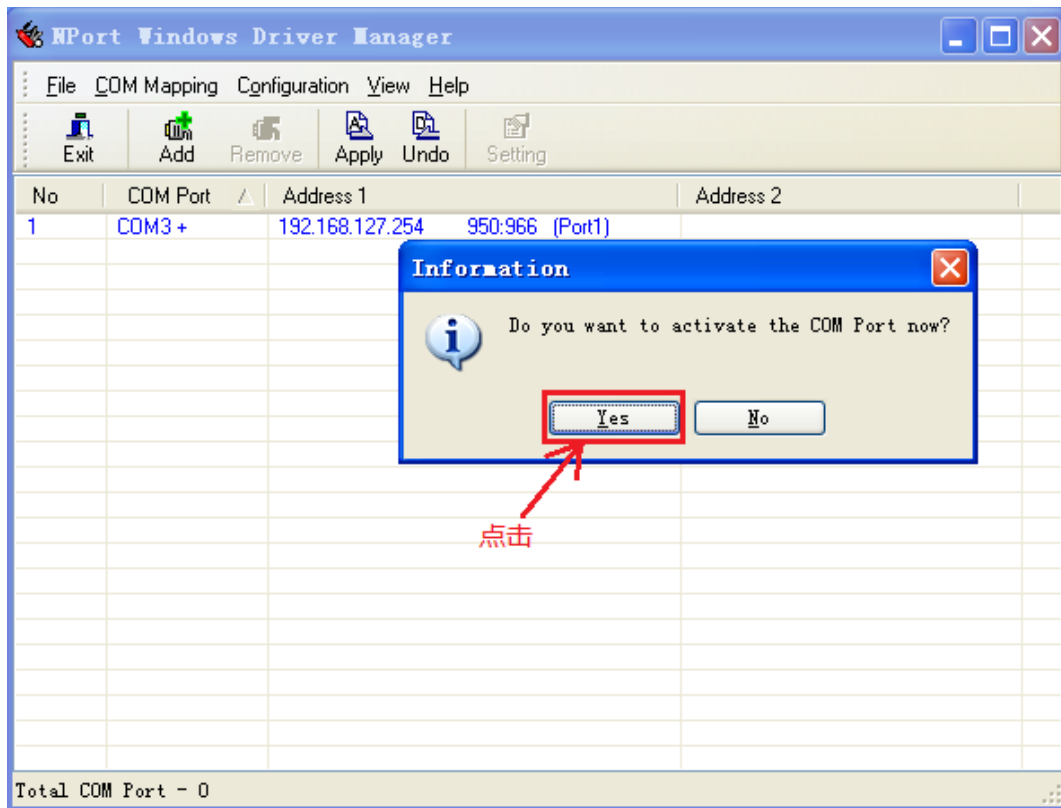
NPort Windows Driver Manager

File COM Mapping Configuration View Help

Exit Add Remove Apply Undo Setting

| No | COM Port | Address 1 | Address 2 |
|---|---|---|---|
| 1 | COM3 + | 192.168.127.254 950:966 (Port1) | |

Information

Do you want to activate the COM Port now?

Yes No

点击

Total COM Port - 0